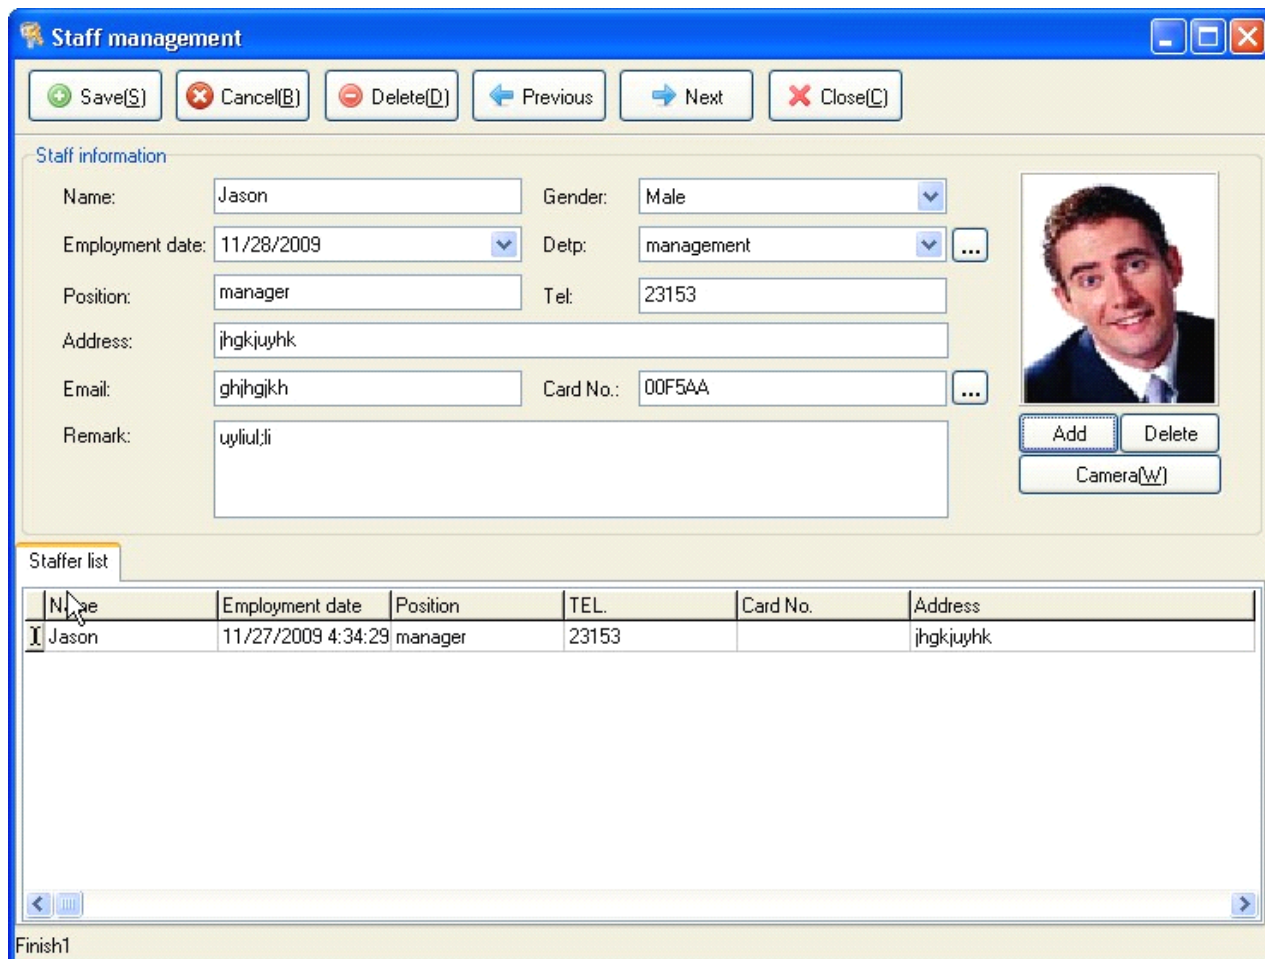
Staff management

Save(S) Cancel(B) Delete(D) Previous Next Close(C)

Staff information

Name: Jason
Gender: Male
Employment date: 11/28/2009
Detp: management ...
Position: manager
Tel: 23153
Address: jhgkjuyhk
Email: ghjhgjkh
Card No.: 00F5AA ...
Remark: uyliul;li

Add Delete
Camera(W)

Staffer list

| N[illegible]e | Employment date | Position | TEL. | Card No. | Address |
|---|---|---|---|---|---|
| Jason | 11/27/2009 4:34:29 | manager | 23153 | | jhgkjuyhk |

Finish1